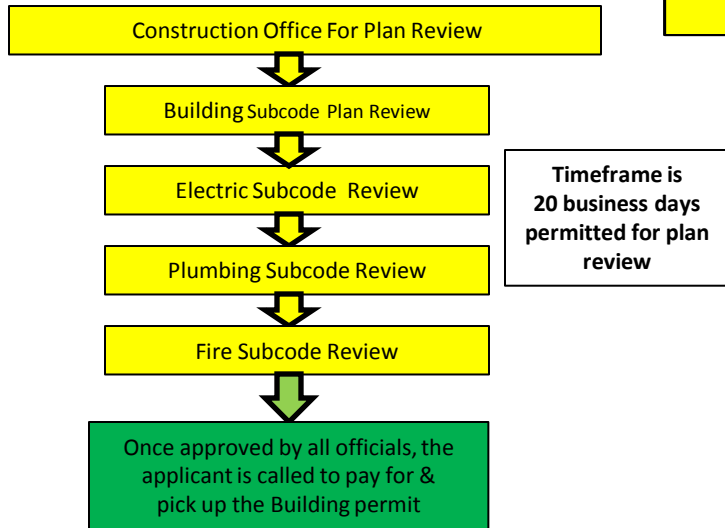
Construction Office For Plan Review

Building Subcode Plan Review

Electric Subcode Review

Plumbing Subcode Review

Fire Subcode Review

Once approved by all officials, the applicant is called to pay for & pick up the Building permit

**Timeframe is 20 business days permitted for plan review**